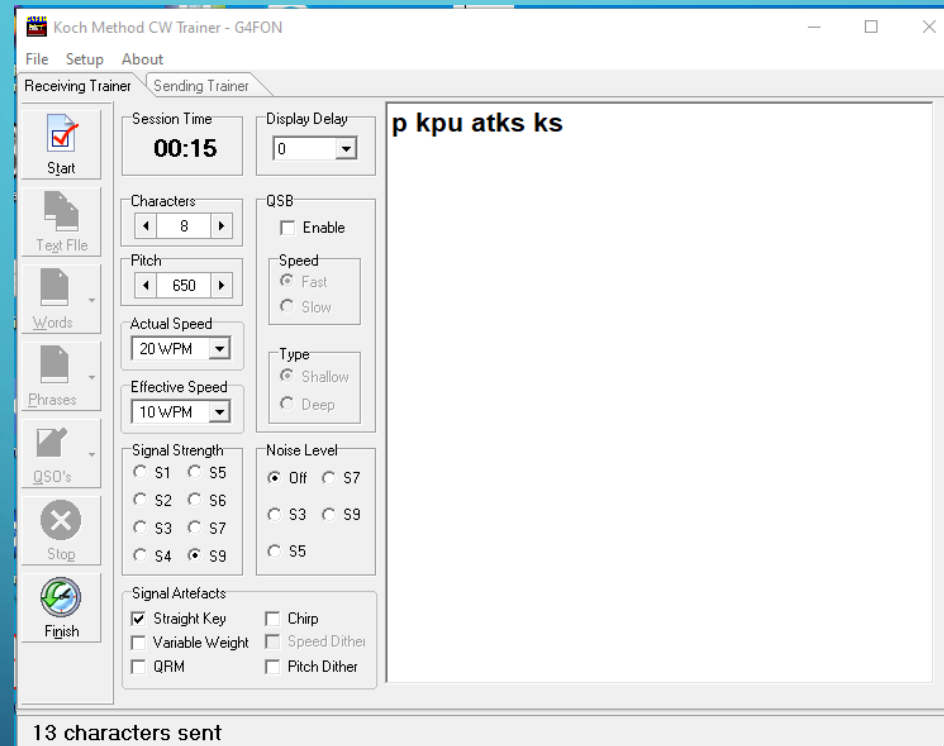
Koch Method CW Trainer - G4FON

File Setup About

Receiving Trainer | Sending Trainer

Start

Text File

Words

Phrases

QSO's

Stop

Finish

Session Time
00:15

Display Delay
0

Characters
8

Pitch
650

Actual Speed
20 WPM

Effective Speed
10 WPM

QSB
Enable

Speed
Fast
Slow

Type
Shallow
Deep

Signal Strength
S1 S5
S2 S6
S3 S7
S4 S9

Noise Level
Off S7
S3 S9
S5

Signal Artefacts
Straight Key
Variable Weight
QRM
Chirp
Speed Dither
Pitch Dither

p kpu atks ks

13 characters sent